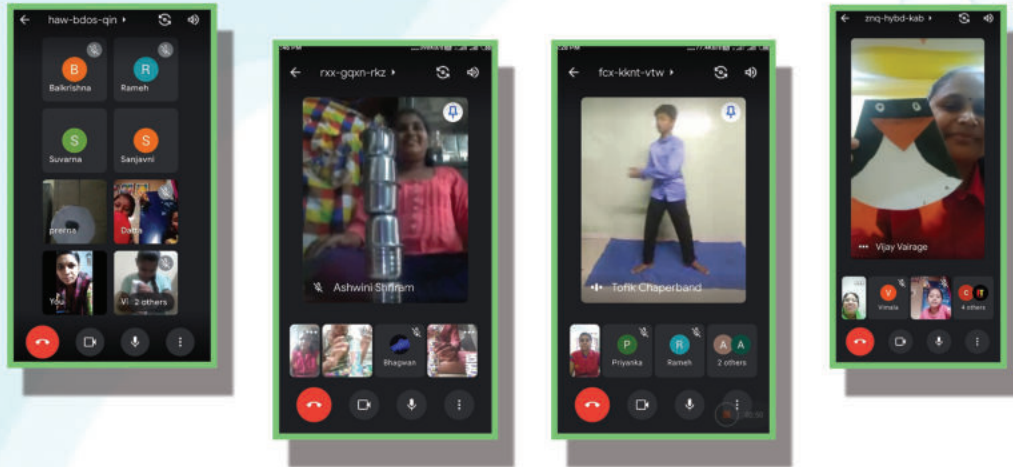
haw-bdos-qin

B
Balkrishna

R
Rameh

S
Suvarna

S
Sanjavni

prerna

Datta

You

Vi 2 others

rxx-gqxn-rkz

Ashwini Shinam

Bhagwan

fcx-kknt-vtw

Tofik Chaperband

P
Priyanka

R
Ramesh

A A
2 others

znq-hybd-kab

Vijay Vairage

V
Vimala

C IT
4 others